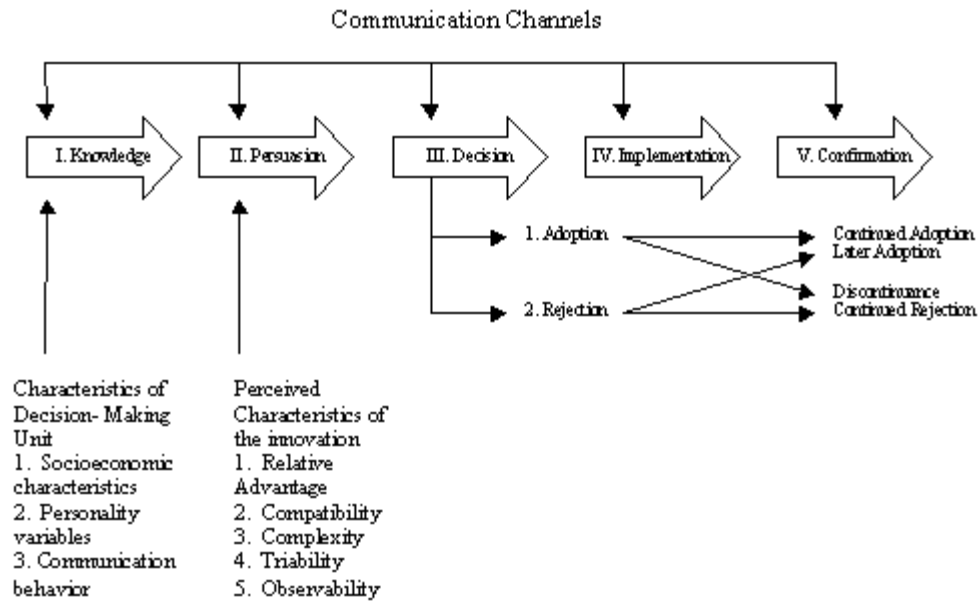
Communication Channels

I. Knowledge

II. Persuasion

III. Decision

IV. Implementation

V. Confirmation

1. Adoption

2. Rejection

Continued Adoption
Later Adoption

Discontinuance
Continued Rejection

Characteristics of Decision-Making Unit
1. Socioeconomic characteristics
2. Personality variables
3. Communication behavior

Perceived Characteristics of the innovation
1. Relative Advantage
2. Compatibility
3. Complexity
4. Triability
5. Observability